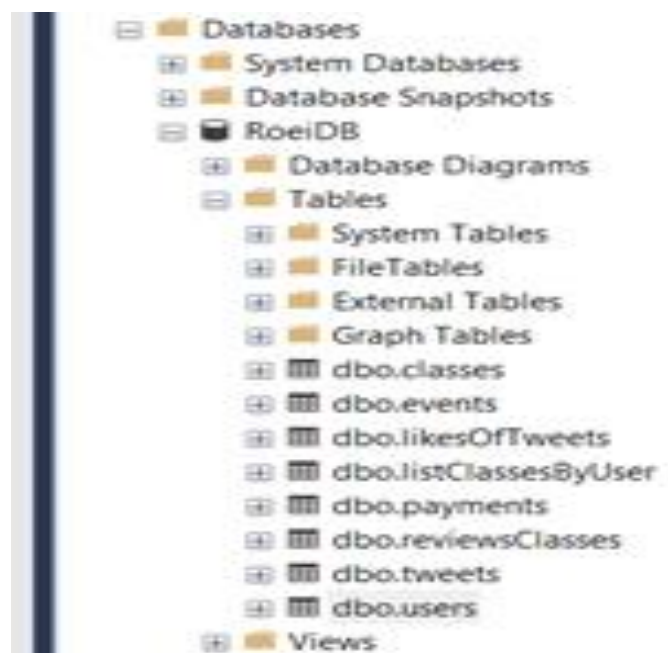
Databases
System Databases
Database Snapshots
RoeiDB
Database Diagrams
Tables
System Tables
FileTables
External Tables
Graph Tables
dbo.classes
dbo.events
dbo.likesOfTweets
dbo.listClassesByUser
dbo.payments
dbo.reviewsClasses
dbo.tweets
dbo.users
Views